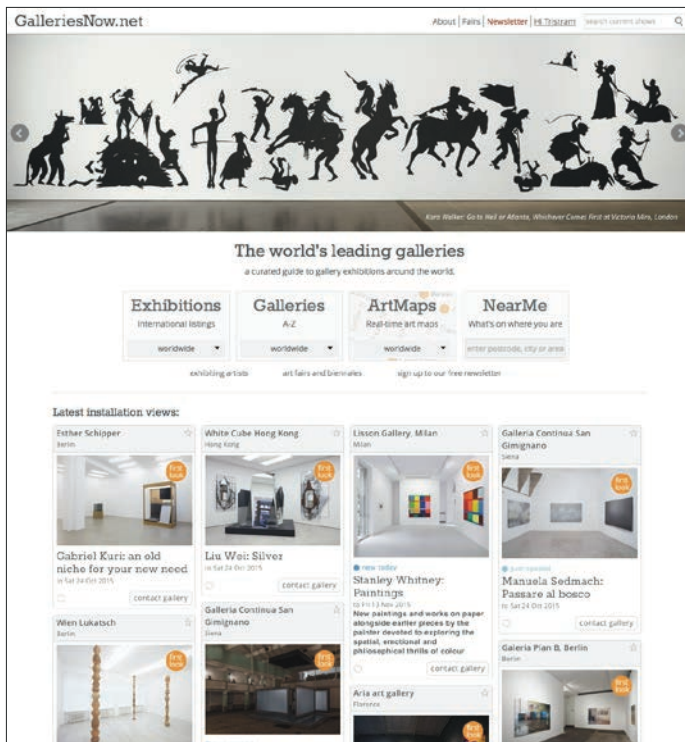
GalleriesNow.net

About | Fairs | Newsletter | Hi Tristram

search current shows

Kara Walker: Go to Hell or Atlanta, Whichever Comes First at Victoria Miro, London

The world's leading galleries

a curated guide to gallery exhibitions around the world.

Exhibitions
International listings
worldwide

Galleries
A-Z
worldwide

ArtMaps
Real-time art maps
worldwide

NearMe
What's on where you are
enter postcode, city or area

exhibiting artists

art fairs and biennales

sign up to our free newsletter

Latest installation views:

Esther Schipper
Berlin
first look
Gabriel Kuri: an old niche for your new need
to Sat 24 Oct 2015
contact gallery

White Cube Hong Kong
Hong Kong
first look
Liu Wei: Silver
to Sat 24 Oct 2015
contact gallery

Lisson Gallery, Milan
Milan
first look
new today
Stanley Whitney: Paintings
to Fri 13 Nov 2015
New paintings and works on paper alongside earlier pieces by the painter devoted to exploring the spatial, emotional and philosophical thrills of colour
contact gallery

Galleria Continua San Gimignano
Siena
first look
just opened
Manuela Sedmach: Passare al bosco
to Sat 24 Oct 2015
contact gallery

Wien Lukatsch
Berlin
first look

Galleria Continua San Gimignano
Siena
first look

Aria art gallery
Florence
first look

Galerie Plan B, Berlin
Berlin
first look